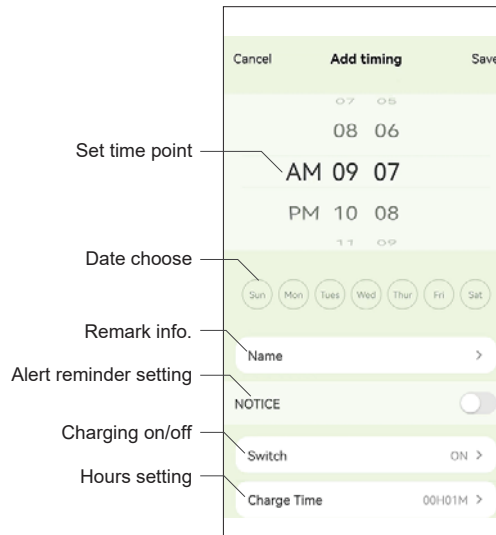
Cancel Add timing Save

07 05
08 06
AM 09 07
PM 10 08
11 09

Set time point

Date choose

Sun Mon Tues Wed Thur Fri Sat

Remark info.

Name >

Alert reminder setting

NOTICE

Charging on/off

Switch ON >

Hours setting

Charge Time 00H01M >